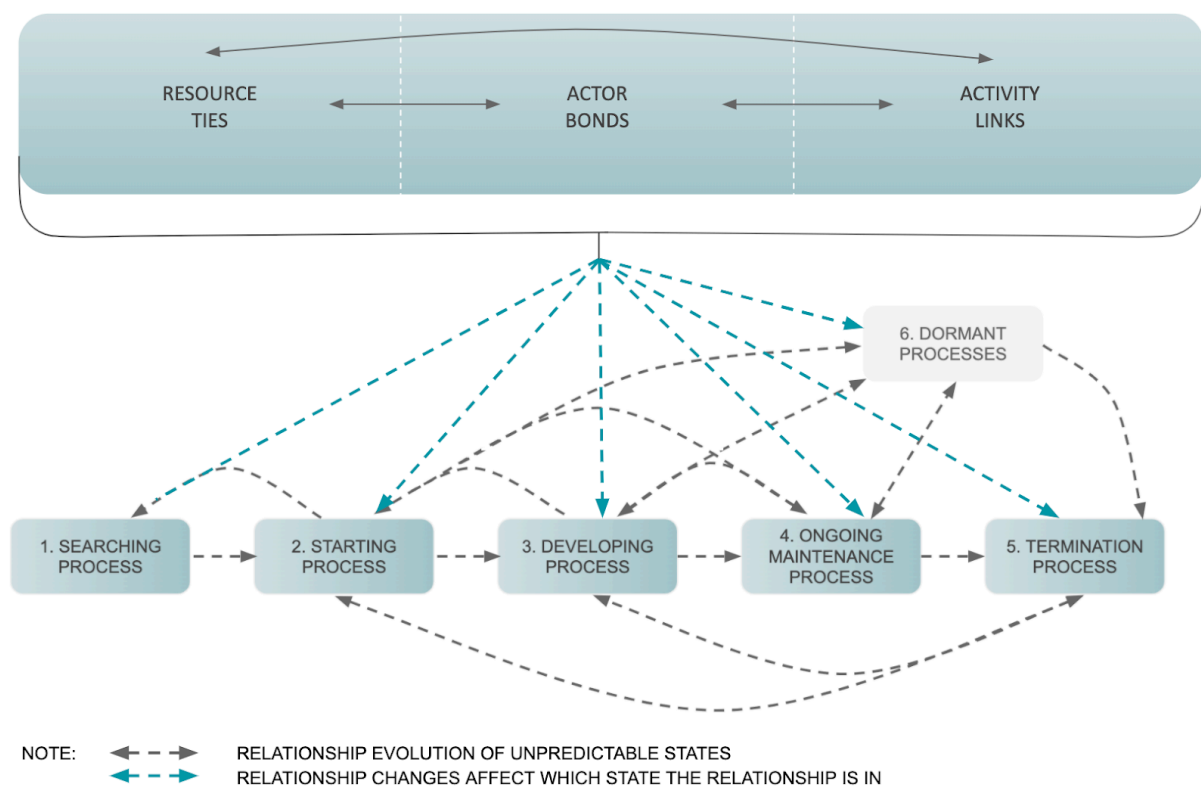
RESOURCE TIES

ACTOR BONDS

ACTIVITY LINKS

6. DORMANT PROCESSES

1. SEARCHING PROCESS

2. STARTING PROCESS

3. DEVELOPING PROCESS

4. ONGOING MAINTENANCE PROCESS

5. TERMINATION PROCESS

NOTE: RELATIONSHIP EVOLUTION OF UNPREDICTABLE STATES

RELATIONSHIP CHANGES AFFECT WHICH STATE THE RELATIONSHIP IS IN